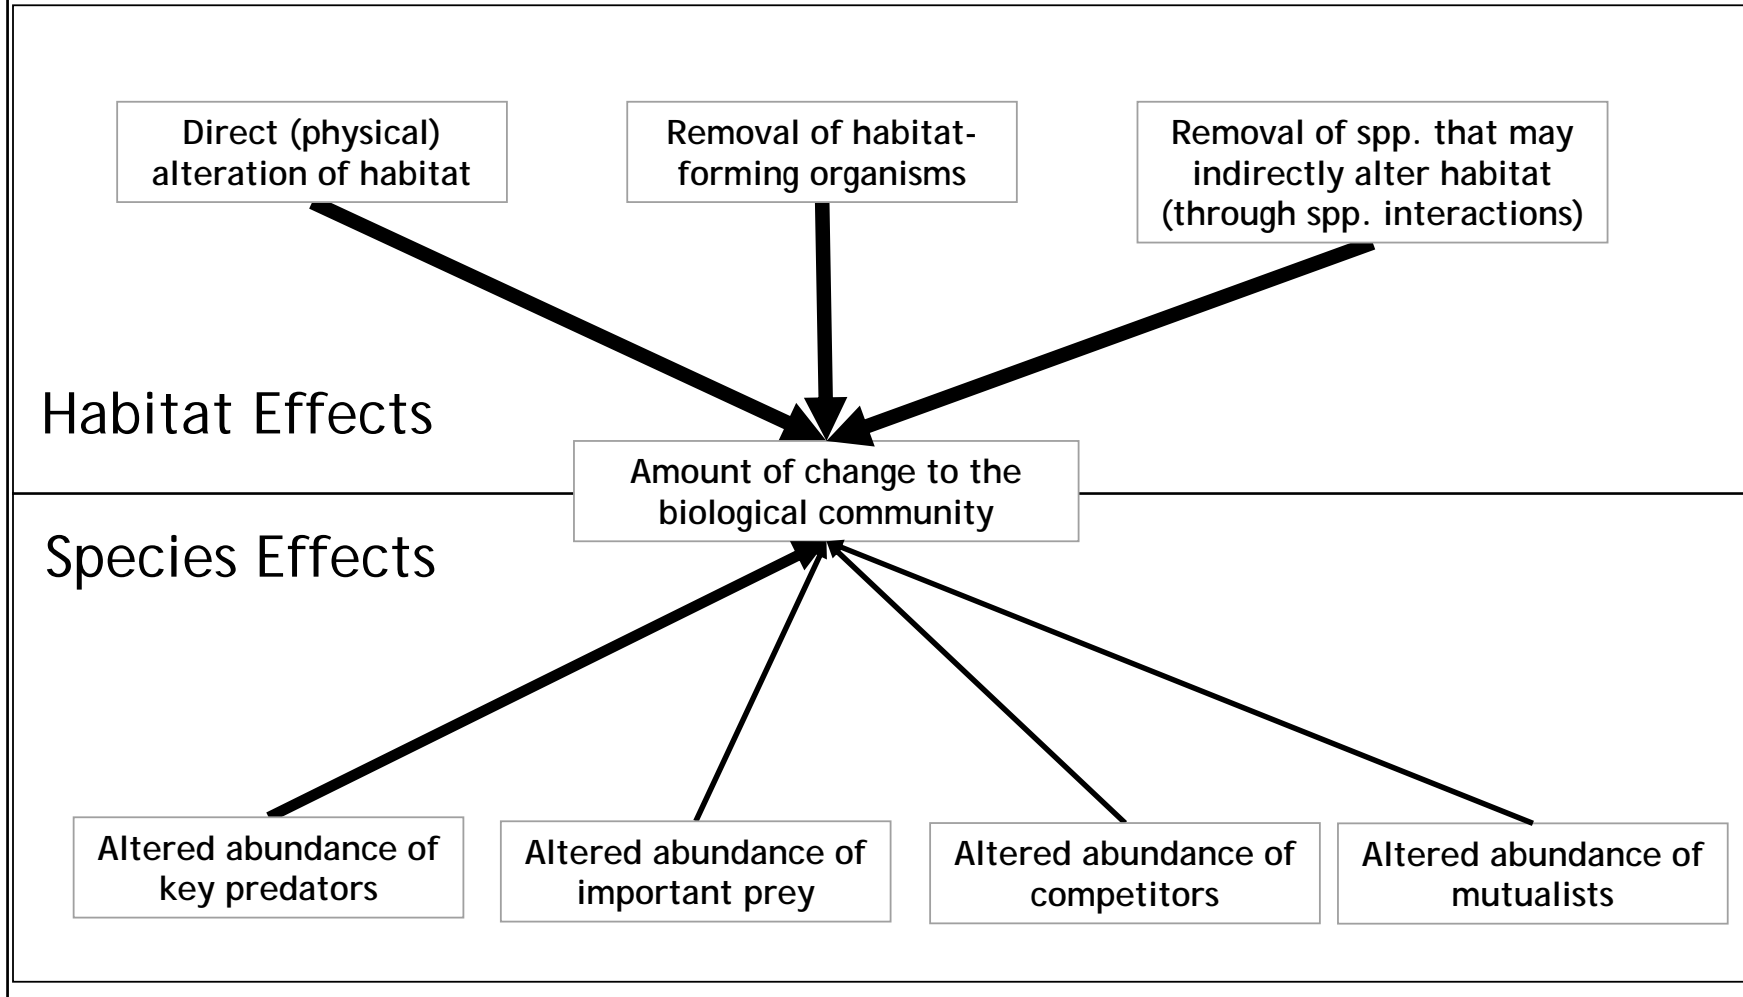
Direct (physical) alteration of habitat

Removal of habitat-forming organisms

Removal of spp. that may indirectly alter habitat (through spp. interactions)

Habitat Effects

Amount of change to the biological community

Species Effects

Altered abundance of key predators

Altered abundance of important prey

Altered abundance of competitors

Altered abundance of mutualists